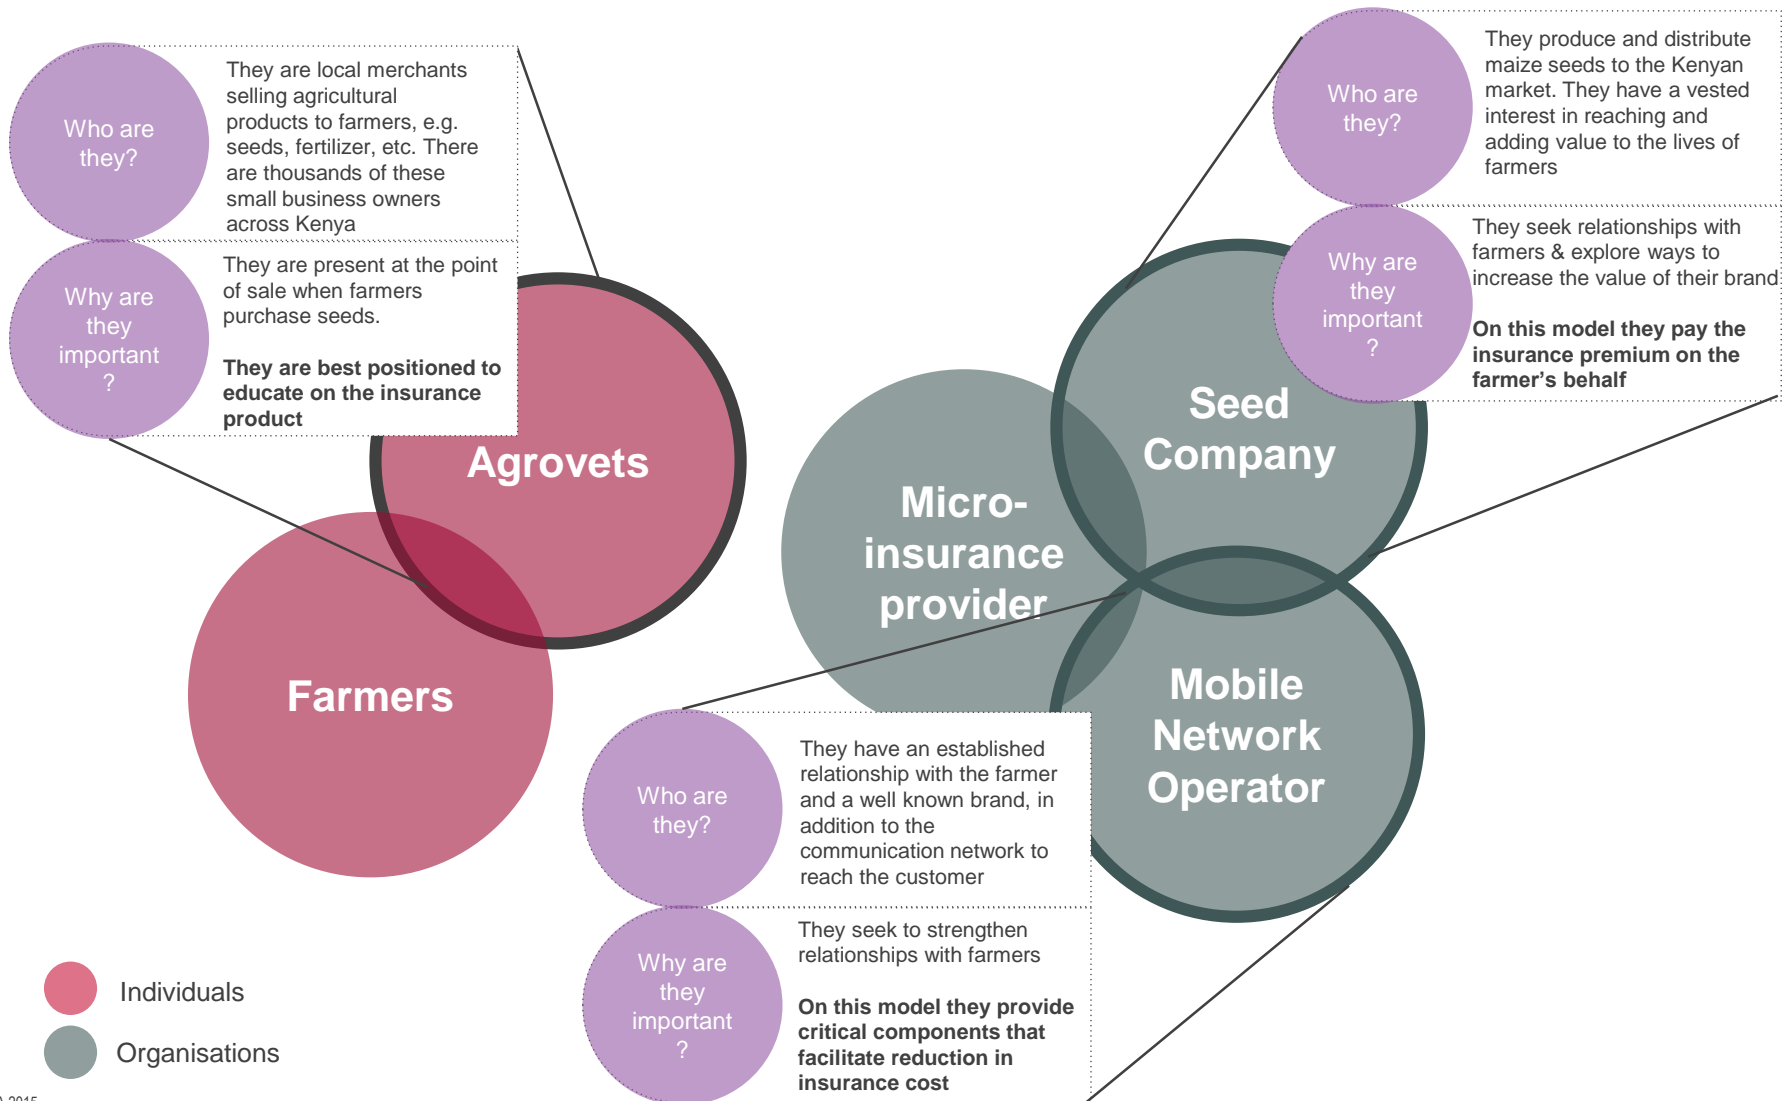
Who are they?

They are local merchants selling agricultural products to farmers, e.g. seeds, fertilizer, etc. There are thousands of these small business owners across Kenya

Why are they important ?

They are present at the point of sale when farmers purchase seeds.

**They are best positioned to educate on the insurance product**

Agrovets

Farmers

Who are they?

They produce and distribute maize seeds to the Kenyan market. They have a vested interest in reaching and adding value to the lives of farmers

Why are they important ?

They seek relationships with farmers & explore ways to increase the value of their brand

**On this model they pay the insurance premium on the farmer's behalf**

Seed Company

Micro-insurance provider

Mobile Network Operator

Who are they?

They have an established relationship with the farmer and a well known brand, in addition to the communication network to reach the customer

Why are they important ?

They seek to strengthen relationships with farmers

**On this model they provide critical components that facilitate reduction in insurance cost**

Individuals

Organisations

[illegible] 2015